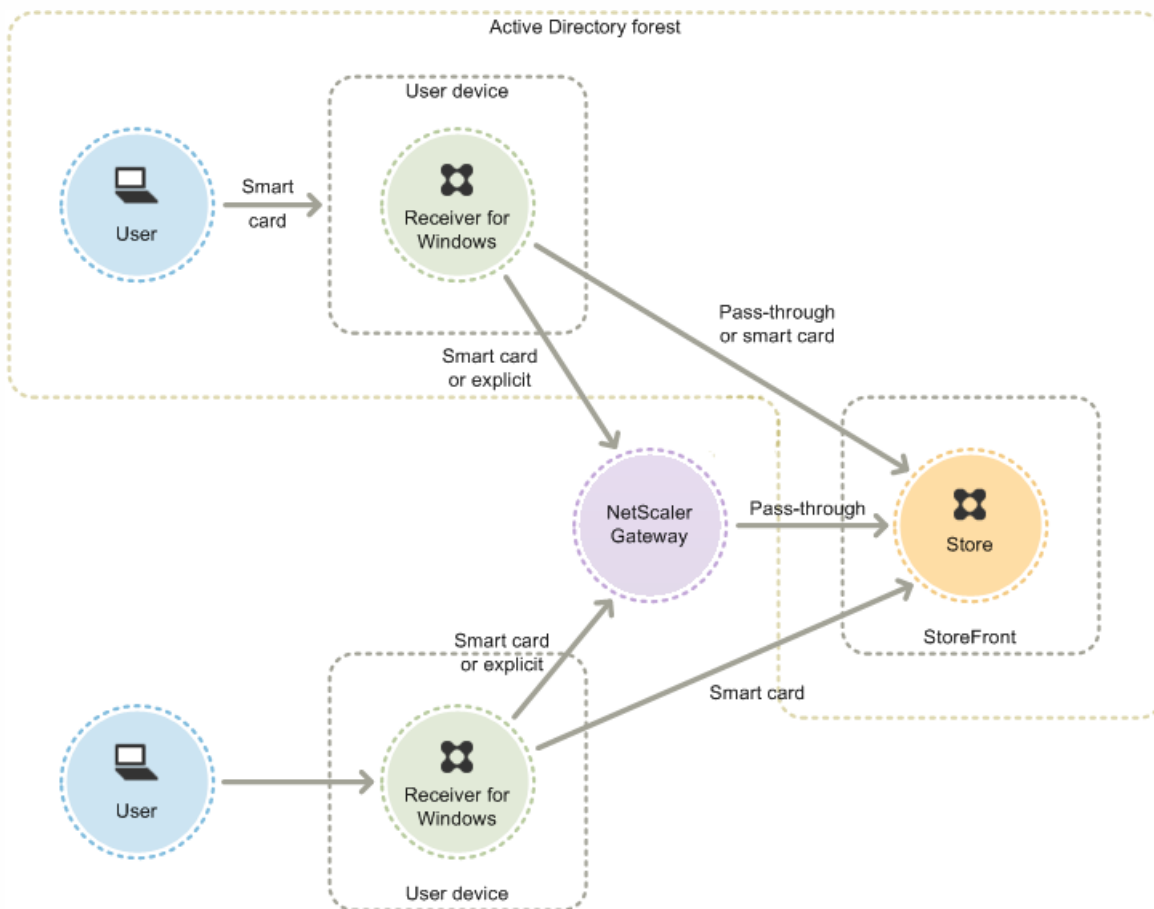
Active Directory forest

User device

User

Smart card

Receiver for Windows

Pass-through or smart card

Smart card or explicit

NetScaler Gateway

Pass-through

Store

StoreFront

Smart card or explicit

Smart card

User

Receiver for Windows

User device